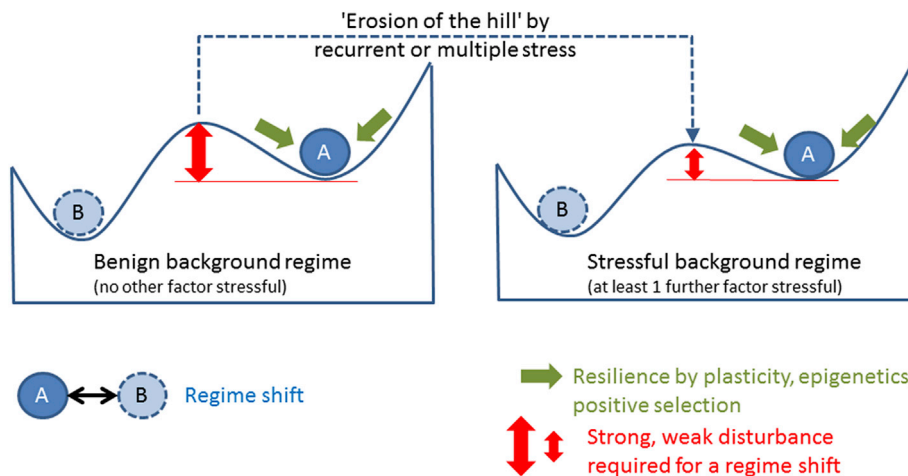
'Erosion of the hill' by recurrent or multiple stress

A

B

Benign background regime
(no other factor stressful)

A

B

Stressful background regime
(at least 1 further factor stressful)

A

B

Regime shift

Resilience by plasticity, epigenetics
positive selection

Strong, weak disturbance
required for a regime shift